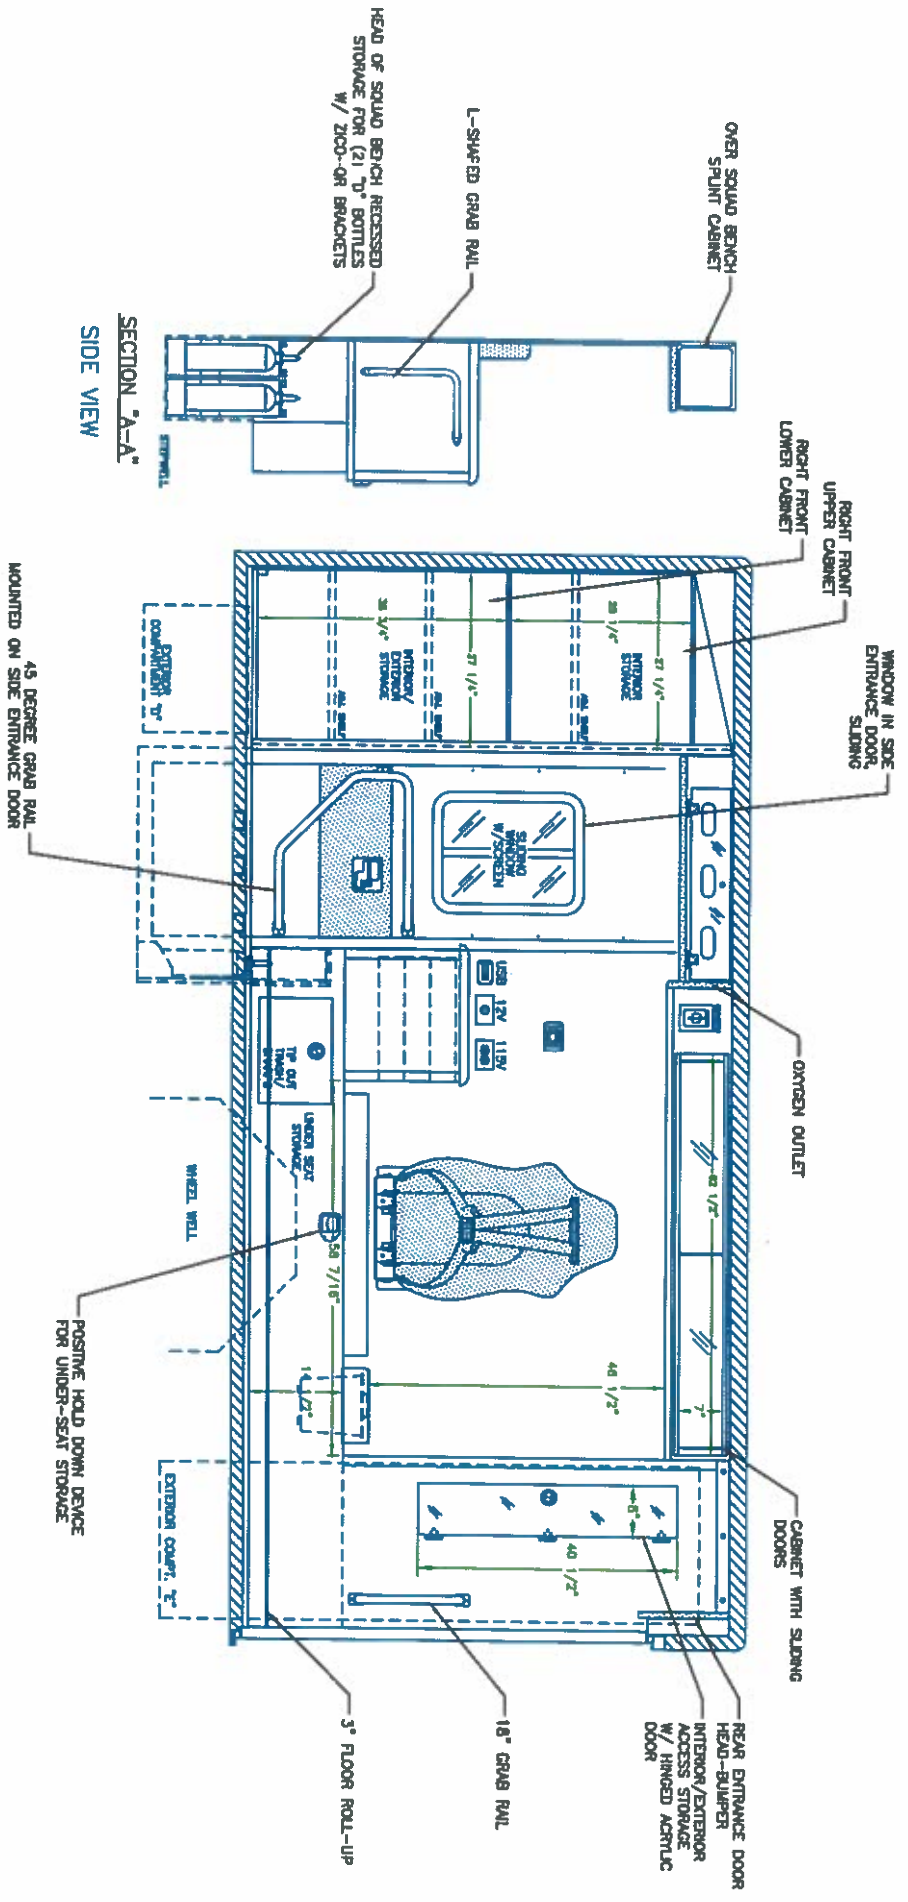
HEAD OF SQUAD BENCH RECESSED STORAGE FOR (2) "D" BOTTLES W/ ZICO-QR BRACKETS

L-SHAPED GRAB RAIL

OVER SQUAD BENCH SPLIT CABINET

SECTION "A-A"
SIDE VIEW

STEPWELL

RIGHT FRONT LOWER CABINET

RIGHT FRONT UPPER CABINET

WINDOW IN SIDE ENTRANCE DOOR, SLIDING

INTERIOR STORAGE

INTERIOR/ EXTERIOR STORAGE

38 1/4"

38 3/4"

27 1/4"

27 1/4"

ADJ. SHELF

ADJ. SHELF

EXTERIOR COMPARTMENT "D"

45 DEGREE GRAB RAIL MOUNTED ON SIDE ENTRANCE DOOR

SLIDING WINDOW W/SCREEN

USB 12V 115V

OXYGEN OUTLET

TIP OUT TRASH/ SHARPS

UNDER SEAT STORAGE

WHEEL WELL

42 1/2"

58 7/16"

46 1/2"

7"

14 1/2"

POSITIVE HOLD DOWN DEVICE FOR UNDER-SEAT STORAGE

EXTERIOR COMPT. "E"

CABINET WITH SLIDING DOORS

8"

40 1/2"

REAR ENTRANCE DOOR HEAD-BUMPER

INTERIOR/EXTERIOR ACCESS STORAGE W/ HINGED ACRYLIC DOOR

18" GRAB RAIL

3" FLOOR ROLL-UP